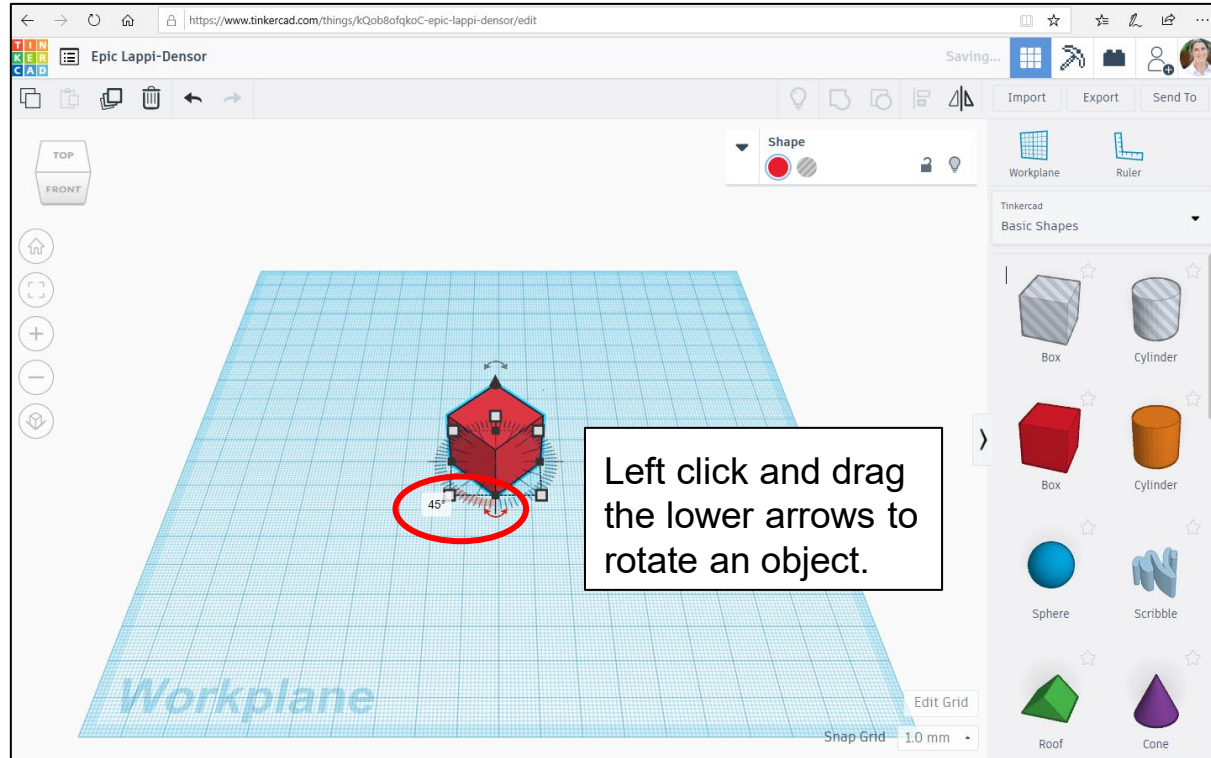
https://www.tinkercad.com/things/kQob8ofqkoC-epic-lappi-densor/edit

TIN KER CAD

Epic Lappi-Densor

Saving...

Import Export Send To

TOP
FRONT

Shape

Workplane Ruler

Tinkercad
Basic Shapes

Box Cylinder
Box Cylinder
Sphere Scribble
Roof Cone

45°

Left click and drag the lower arrows to rotate an object.

Workplane

Edit Grid

Snap Grid 1.0 mm